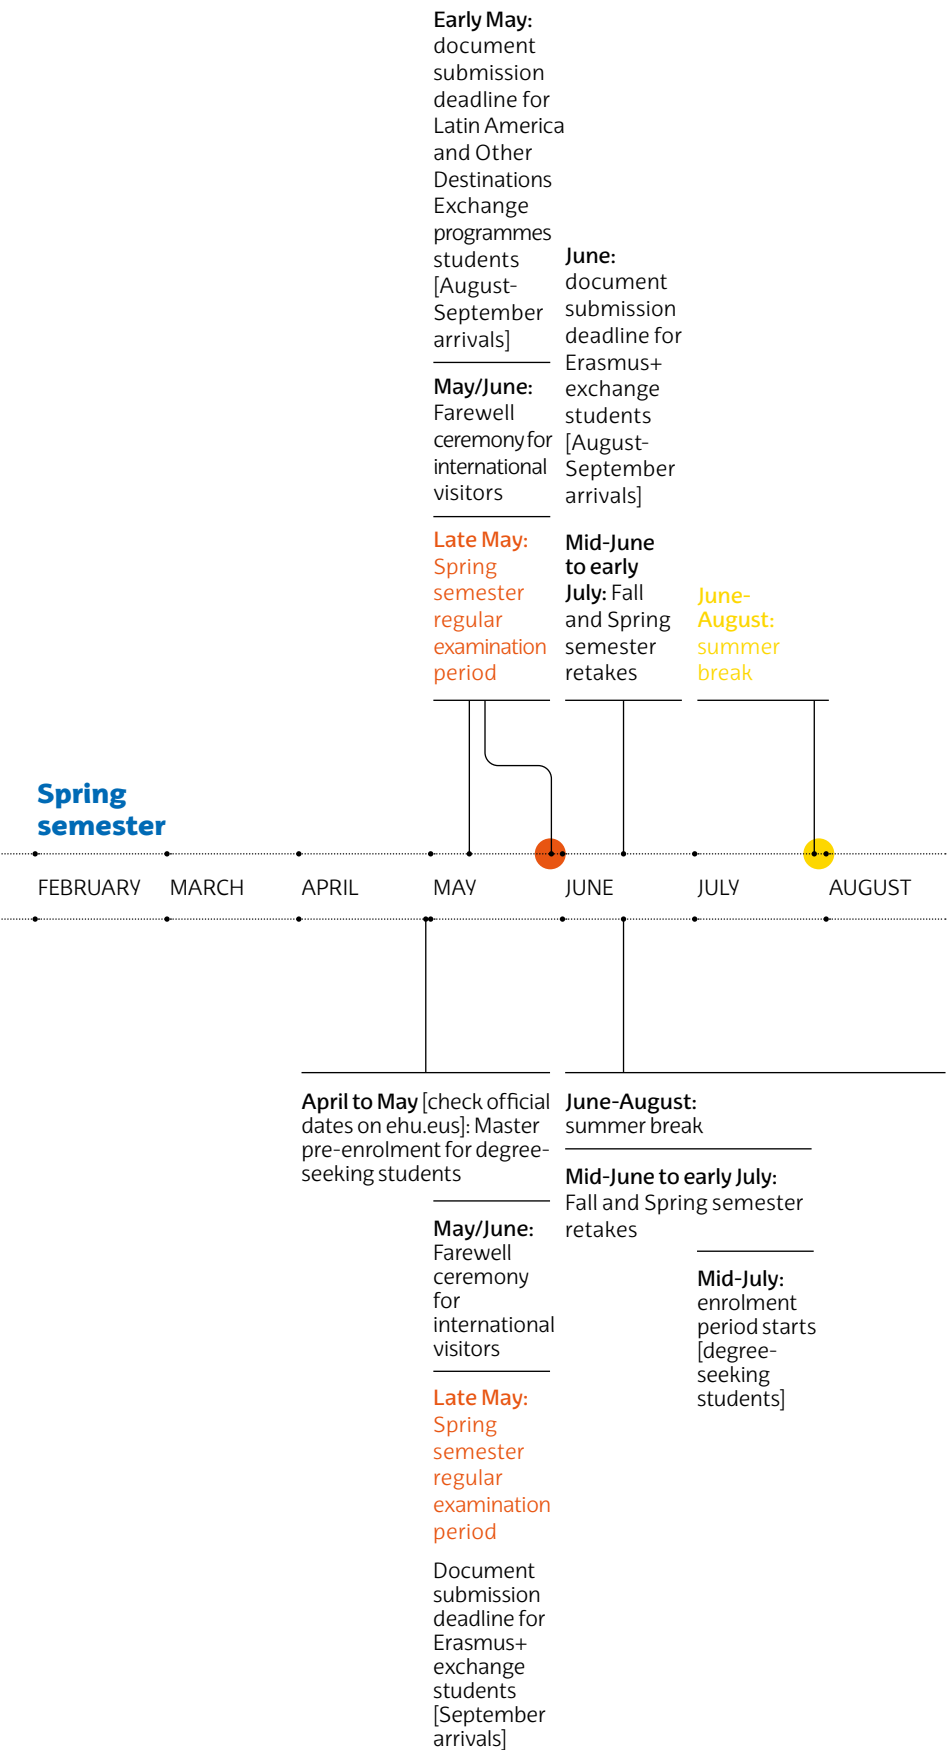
Early May: document submission deadline for Latin America and Other Destinations Exchange programmes students [August-September arrivals]

May/June: Farewell ceremony for international visitors

Late May: Spring semester regular examination period

June: document submission deadline for Erasmus+ exchange students [August-September arrivals]

Mid-June to early July: Fall and Spring semester retakes

June-August: summer break

Spring semester

FEBRUARY MARCH APRIL MAY JUNE JULY AUGUST

April to May [check official dates on ehu.eus]: Master pre-enrolment for degree-seeking students

May/June: Farewell ceremony for international visitors

Late May: Spring semester regular examination period

Document submission deadline for Erasmus+ exchange students [September arrivals]

June-August: summer break

Mid-June to early July: Fall and Spring semester retakes

Mid-July: enrolment period starts [degree-seeking students]